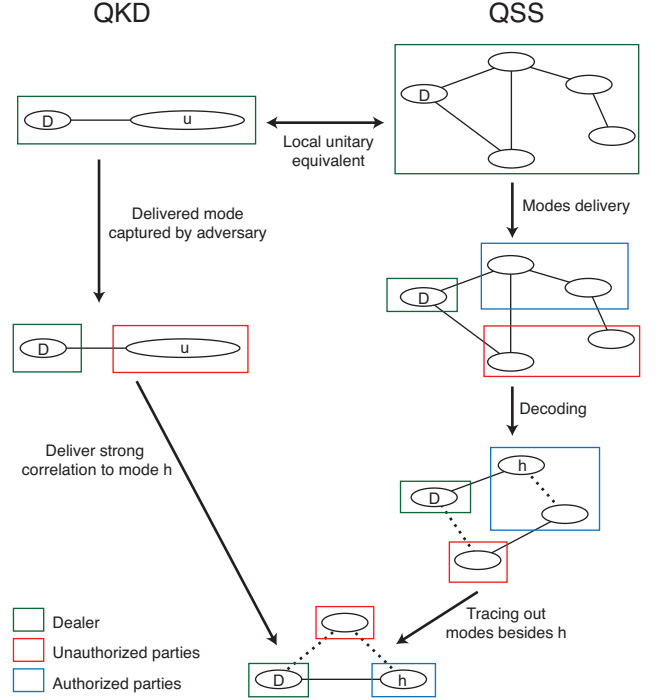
QKD

QSS

D

u

Local unitary equivalent

D

Delivered mode captured by adversary

Modes delivery

D

D

u

Decoding

Deliver strong correlation to mode h

h

D

Dealer

Unauthorized parties

Authorized parties

Tracing out modes besides h

D

h